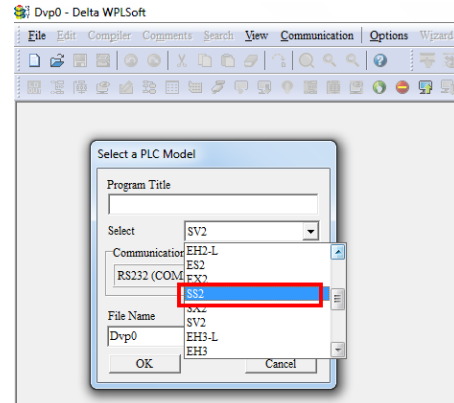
Dvp0 - Delta WPLSoft

File Edit Compiler Comments Search View Communication Options Wizard

Select a PLC Model

Program Title

Select SV2

Communication

RS232 (COM

File Name

Dvp0

OK

Cancel

EH2-L
ES2
EX2
SS2
SA2
SV2
EH3-L
EH3